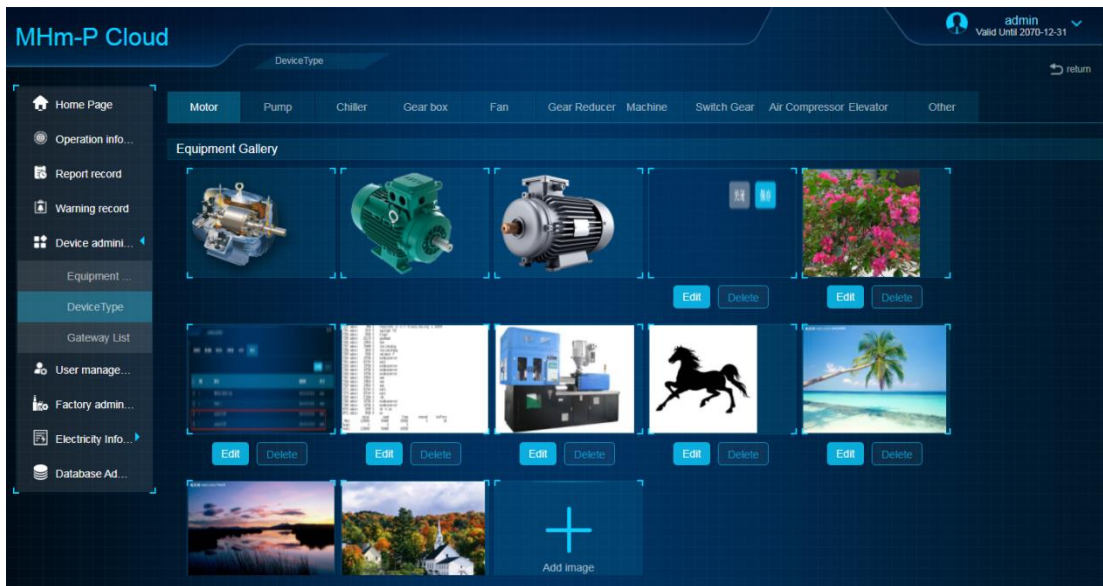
MHm-P Cloud

DeviceType

admin
Valid Until 2070-12-31

return

Home Page
Operation info...
Report record
Warning record
Device admini...
Equipment ...
DeviceType
Gateway List
User manage...
Factory admin...
Electricity Info...
Database Ad...

Motor Pump Chiller Gear box Fan Gear Reducer Machine Switch Gear Air Compressor Elevator Other

Equipment Gallery

Edit Delete
Edit Delete
Edit Delete
Edit Delete
Edit Delete
Edit Delete
Edit Delete

Add image